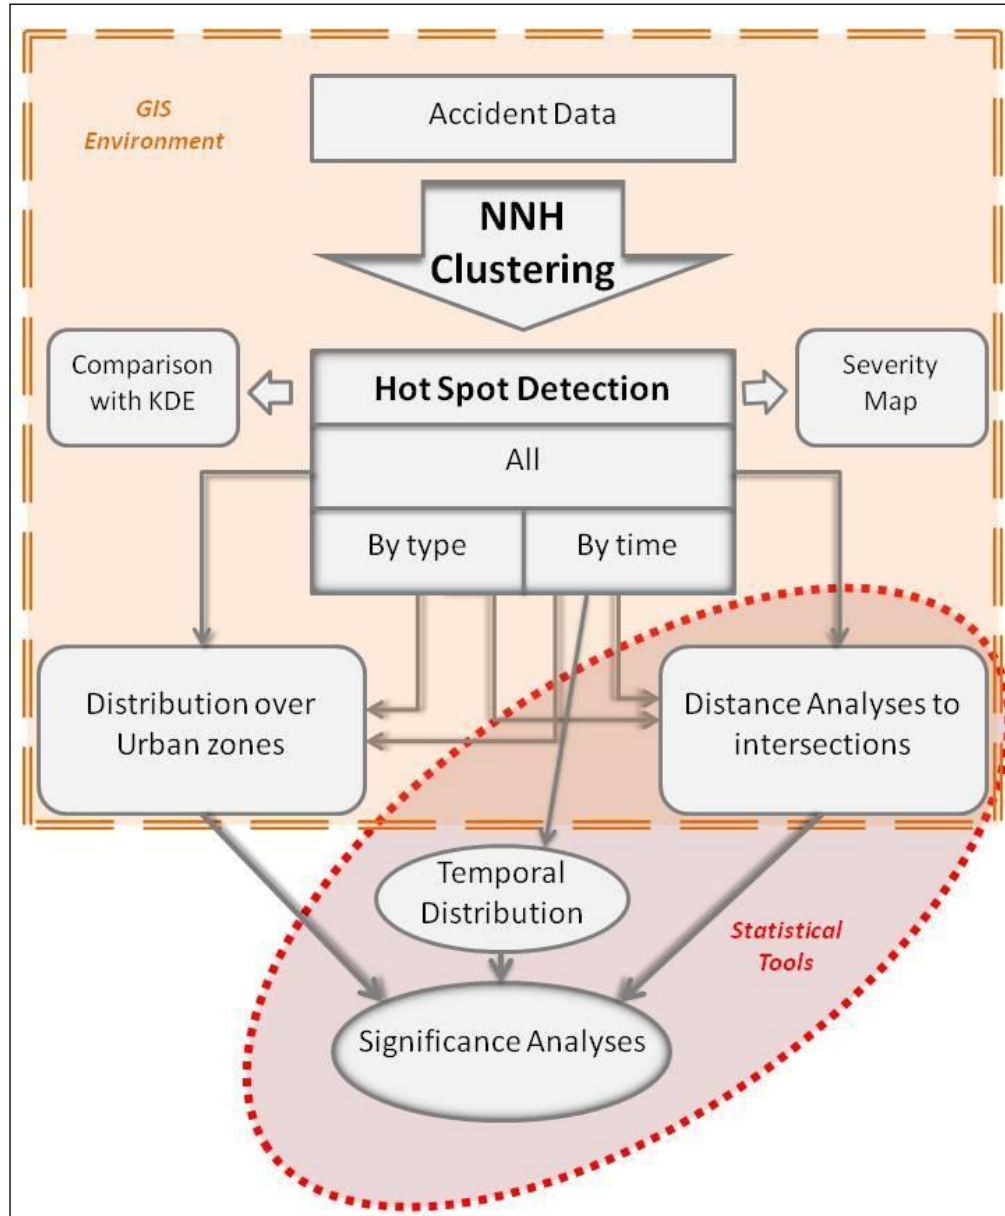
GIS Environment

Accident Data

NNH Clustering

Comparison with KDE

Hot Spot Detection

Severity Map

All

By type

By time

Distribution over Urban zones

Distance Analyses to intersections

Temporal Distribution

Statistical Tools

Significance Analyses